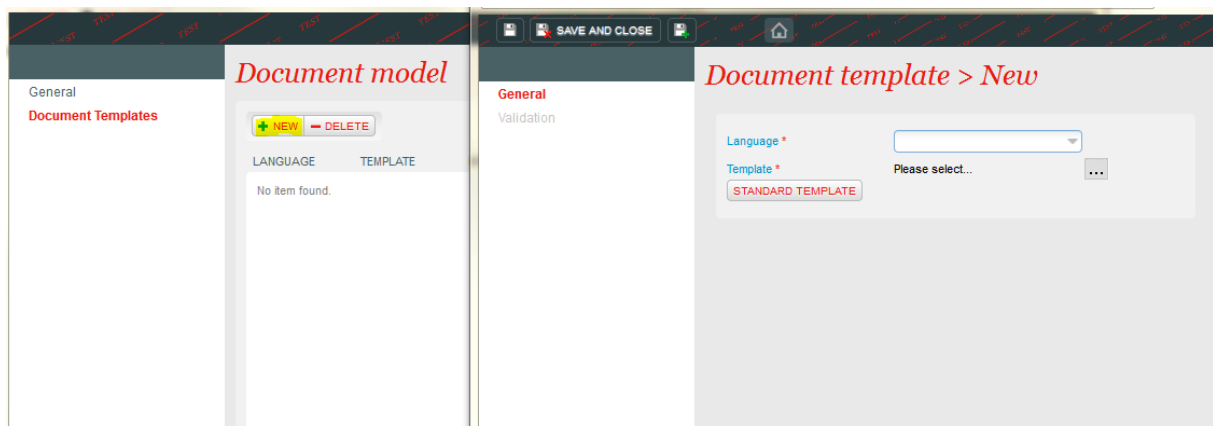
TEST TEST TEST TEST

General
Document Templates

Document model

NEW DELETE

| LANGUAGE | TEMPLATE |
|---|---|
| No item found. | |

SAVE AND CLOSE

General
Validation

Document template > New

Language *
Template * Please select... ...
STANDARD TEMPLATE